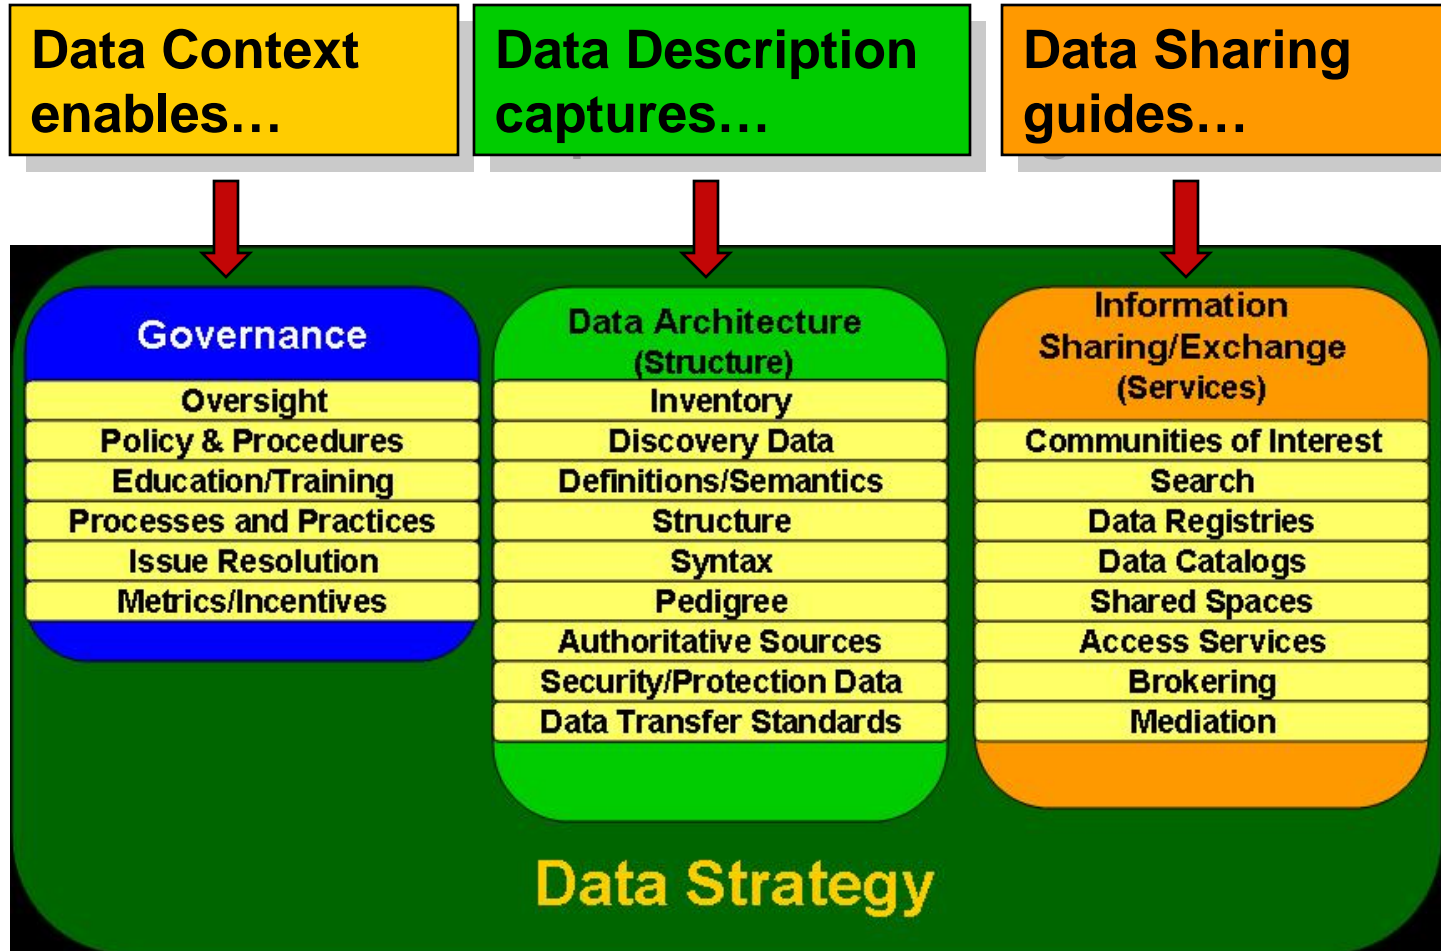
Data Context enables…

Data Description captures…

Data Sharing guides…

Governance
Oversight
Policy & Procedures
Education/Training
Processes and Practices
Issue Resolution
Metrics/Incentives

Data Architecture (Structure)
Inventory
Discovery Data
Definitions/Semantics
Structure
Syntax
Pedigree
Authoritative Sources
Security/Protection Data
Data Transfer Standards

Information Sharing/Exchange (Services)
Communities of Interest
Search
Data Registries
Data Catalogs
Shared Spaces
Access Services
Brokering
Mediation

Data Strategy